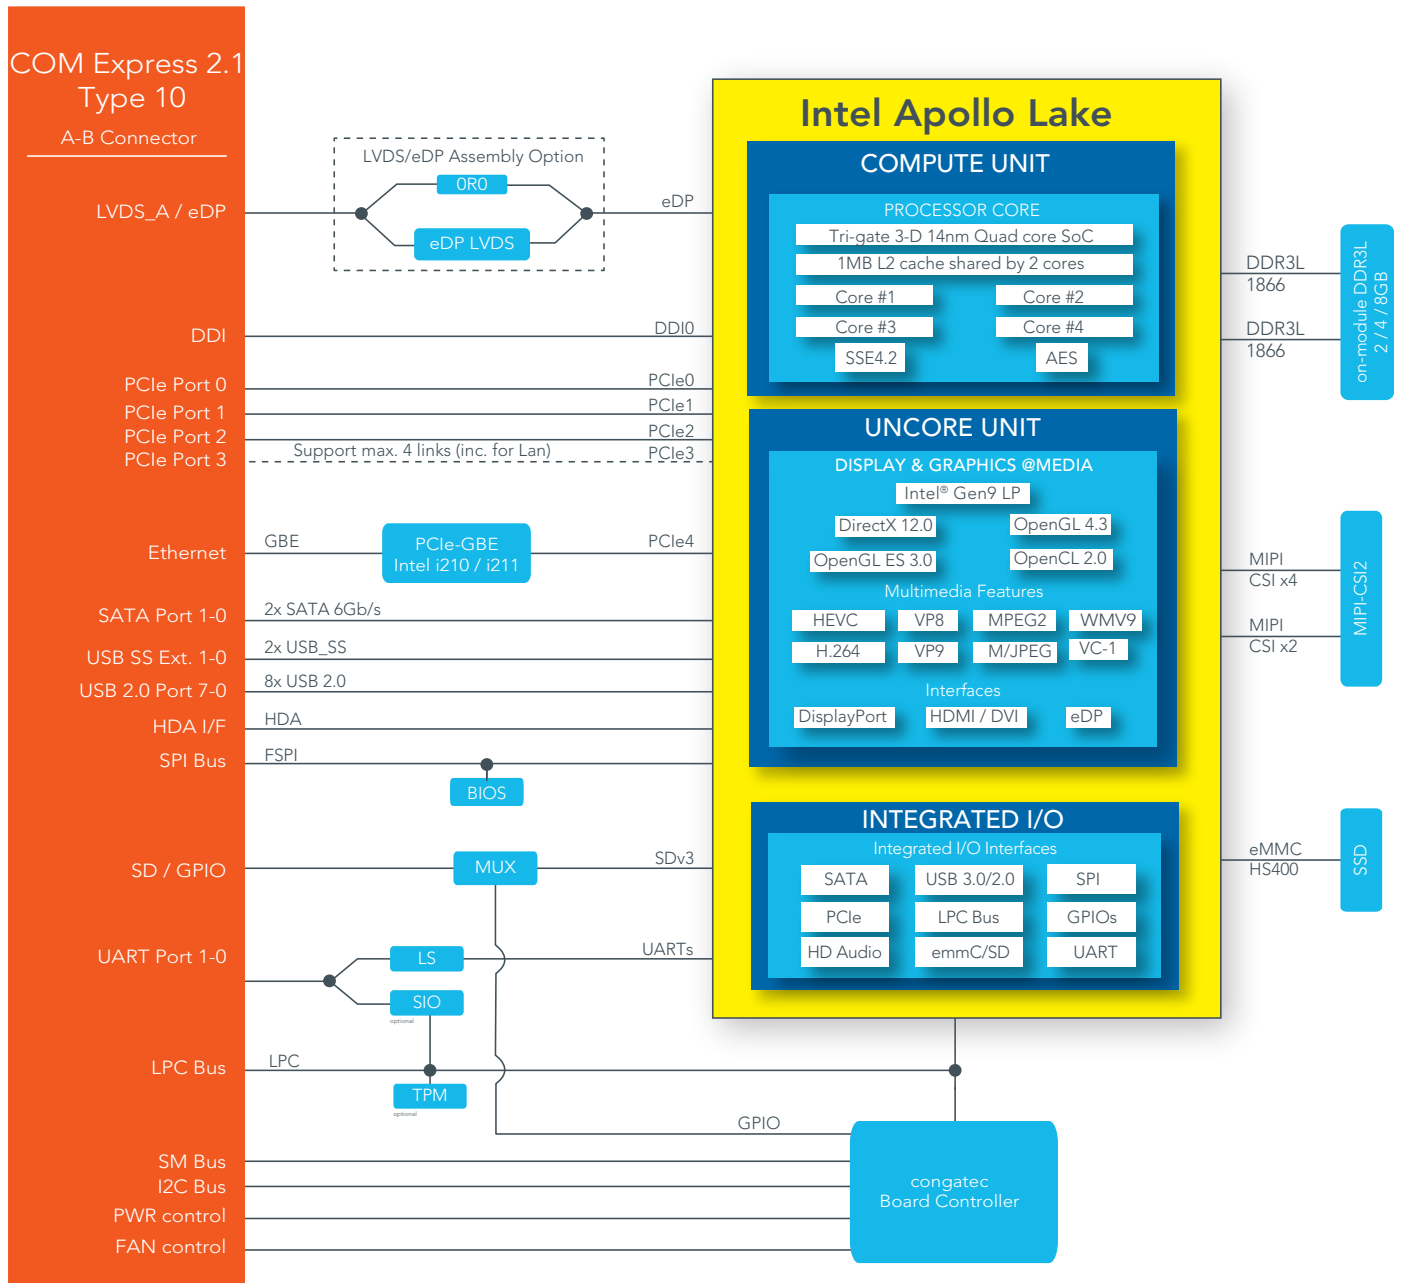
COM Express 2.1
Type 10
A-B Connector

LVDS_A / eDP
DDI
PCIe Port 0
PCIe Port 1
PCIe Port 2
PCIe Port 3
Ethernet
SATA Port 1-0
USB SS Ext. 1-0
USB 2.0 Port 7-0
HDA I/F
SPI Bus
SD / GPIO
UART Port 1-0
LPC Bus
SM Bus
I2C Bus
PWR control
FAN control

LVDS/eDP Assembly Option
0R0
eDP LVDS
eDP
DDI0
PCIe0
PCIe1
PCIe2
Support max. 4 links (inc. for Lan)
PCIe3
GBE
PCIe-GBE
Intel i210 / i211
PCIe4
2x SATA 6Gb/s
2x USB_SS
8x USB 2.0
HDA
FSPI
BIOS
MUX
SDv3
LS
UARTs
SIO
optional
LPC
TPM
optional
GPIO
congatec
Board Controller

Intel Apollo Lake
COMPUTE UNIT
PROCESSOR CORE
Tri-gate 3-D 14nm Quad core SoC
1MB L2 cache shared by 2 cores
Core #1
Core #2
Core #3
Core #4
SSE4.2
AES

UNCORE UNIT
DISPLAY & GRAPHICS @MEDIA
Intel® Gen9 LP
DirectX 12.0
OpenGL 4.3
OpenGL ES 3.0
OpenCL 2.0
Multimedia Features
HEVC
VP8
MPEG2
WMV9
H.264
VP9
M/JPEG
VC-1
Interfaces
DisplayPort
HDMI / DVI
eDP

INTEGRATED I/O
Integrated I/O Interfaces
SATA
USB 3.0/2.0
SPI
PCIe
LPC Bus
GPIOs
HD Audio
emmC/SD
UART

DDR3L
1866
DDR3L
1866
on-module DDR3L
2 / 4 / 8GB
MIPI
CSI x4
MIPI
CSI x2
MIPI-CSI2
eMMC
HS400
SSD